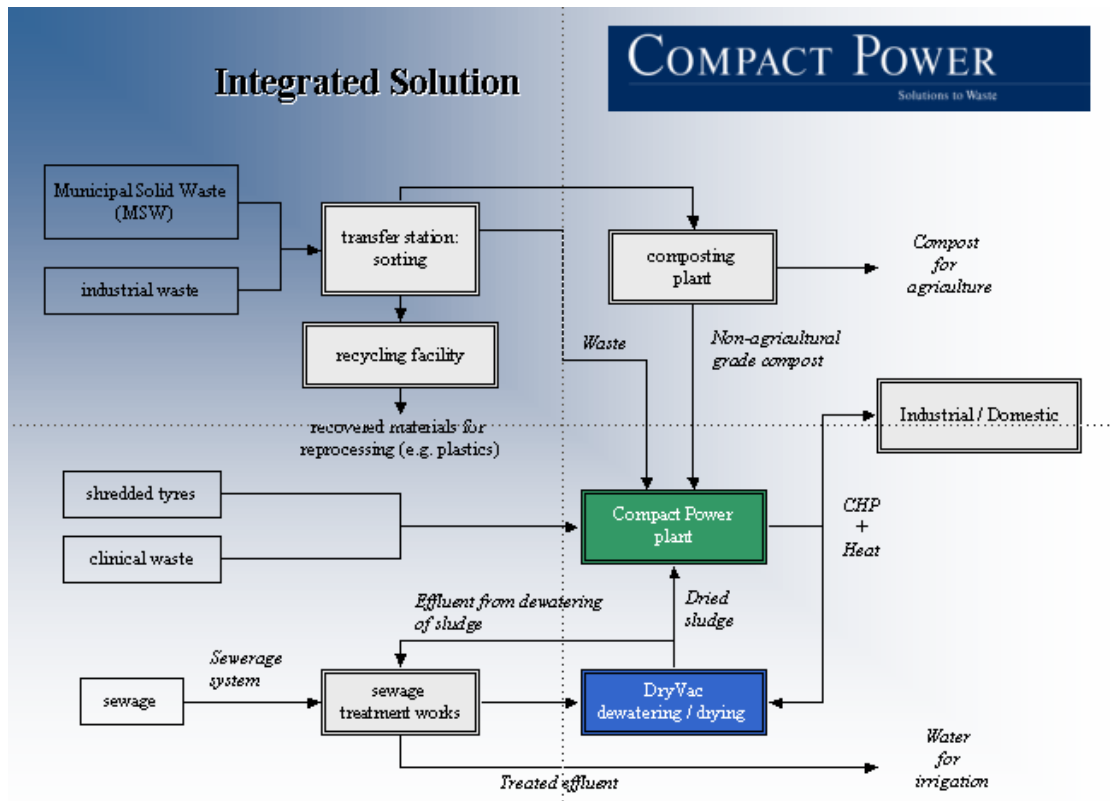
Integrated Solution

COMPACT POWER
Solutions to Waste

Municipal Solid Waste (MSW)

industrial waste

transfer station: sorting

composting plant

Compost for agriculture

recycling facility

Waste

Non-agricultural grade compost

recovered materials for reprocessing (e.g. plastics)

Industrial / Domestic

shredded tyres

clinical waste

Compact Power plant

CHP + Heat

Effluent from dewatering of sludge

Dried sludge

Sewerage system

sewage

sewage treatment works

DryVac dewatering / drying

Water for irrigation

Treated effluent